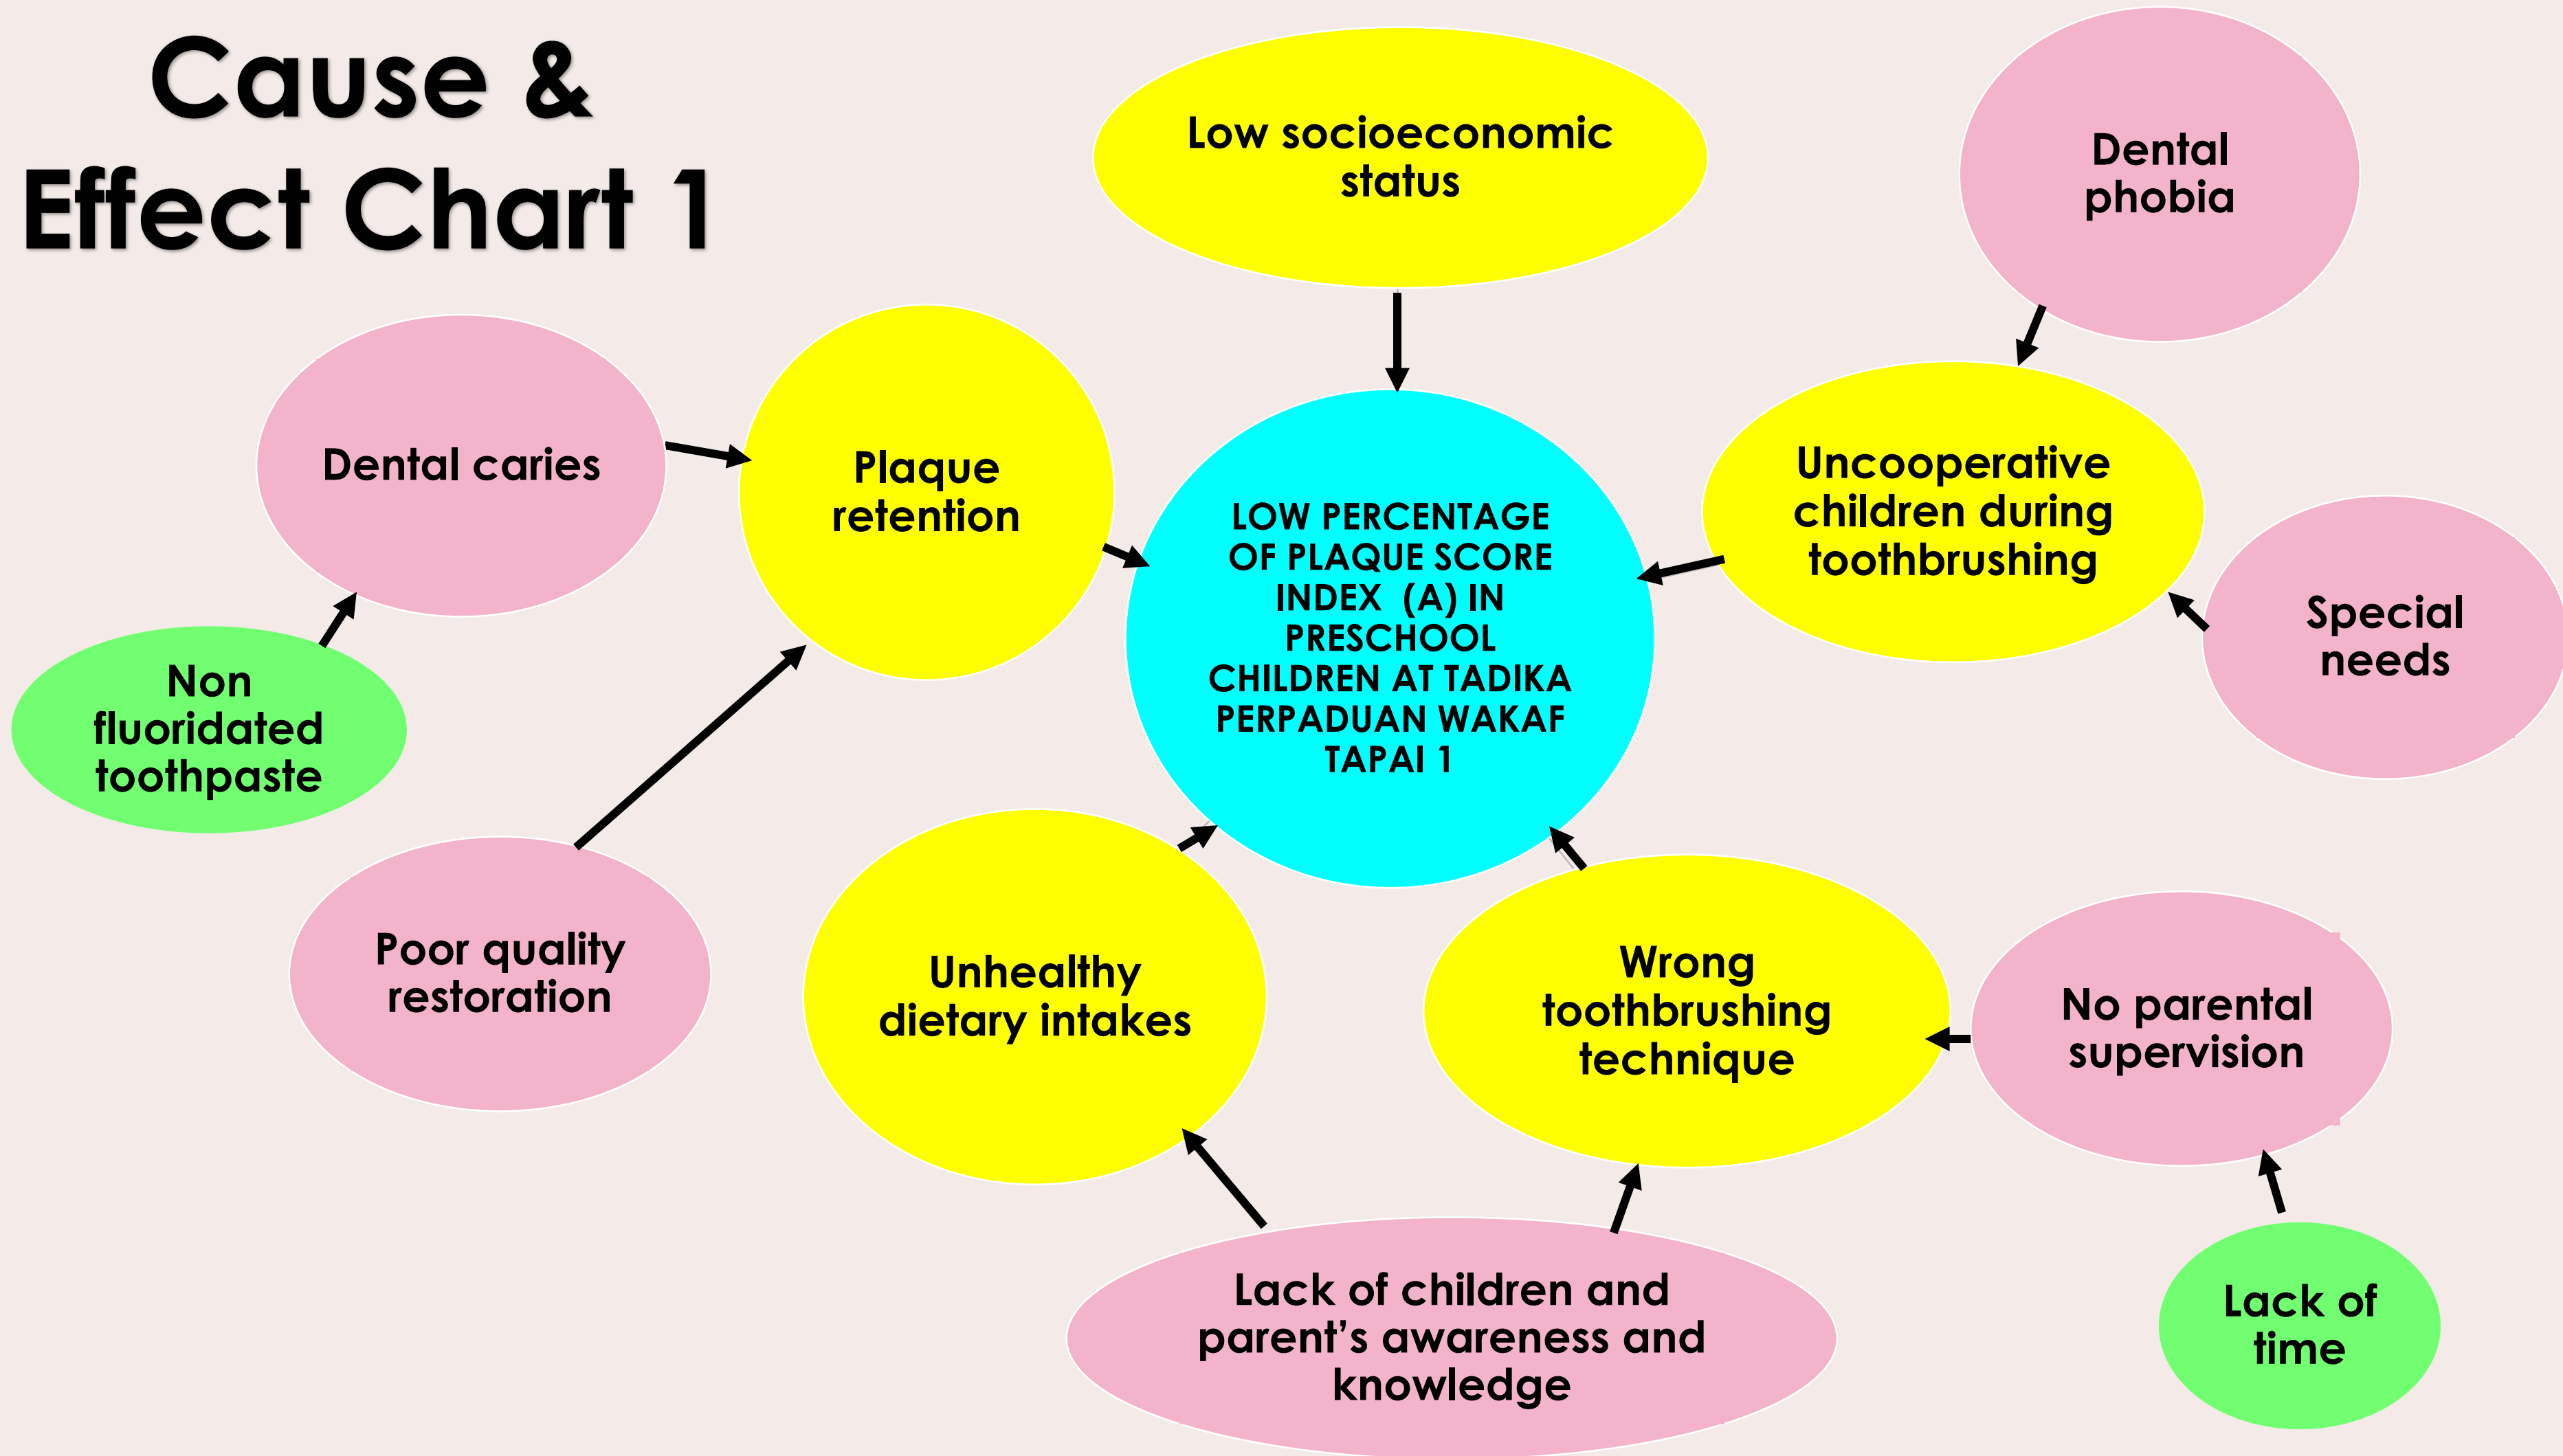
Cause & Effect Chart 1

Low socioeconomic status

Dental phobia

Dental caries

Plaque retention

LOW PERCENTAGE OF PLAQUE SCORE INDEX (A) IN PRESCHOOL CHILDREN AT TADIKA PERPADUAN WAKAF TAPAI 1

Uncooperative children during toothbrushing

Special needs

Non fluoridated toothpaste

Poor quality restoration

Unhealthy dietary intakes

Wrong toothbrushing technique

No parental supervision

Lack of children and parent's awareness and knowledge

Lack of time